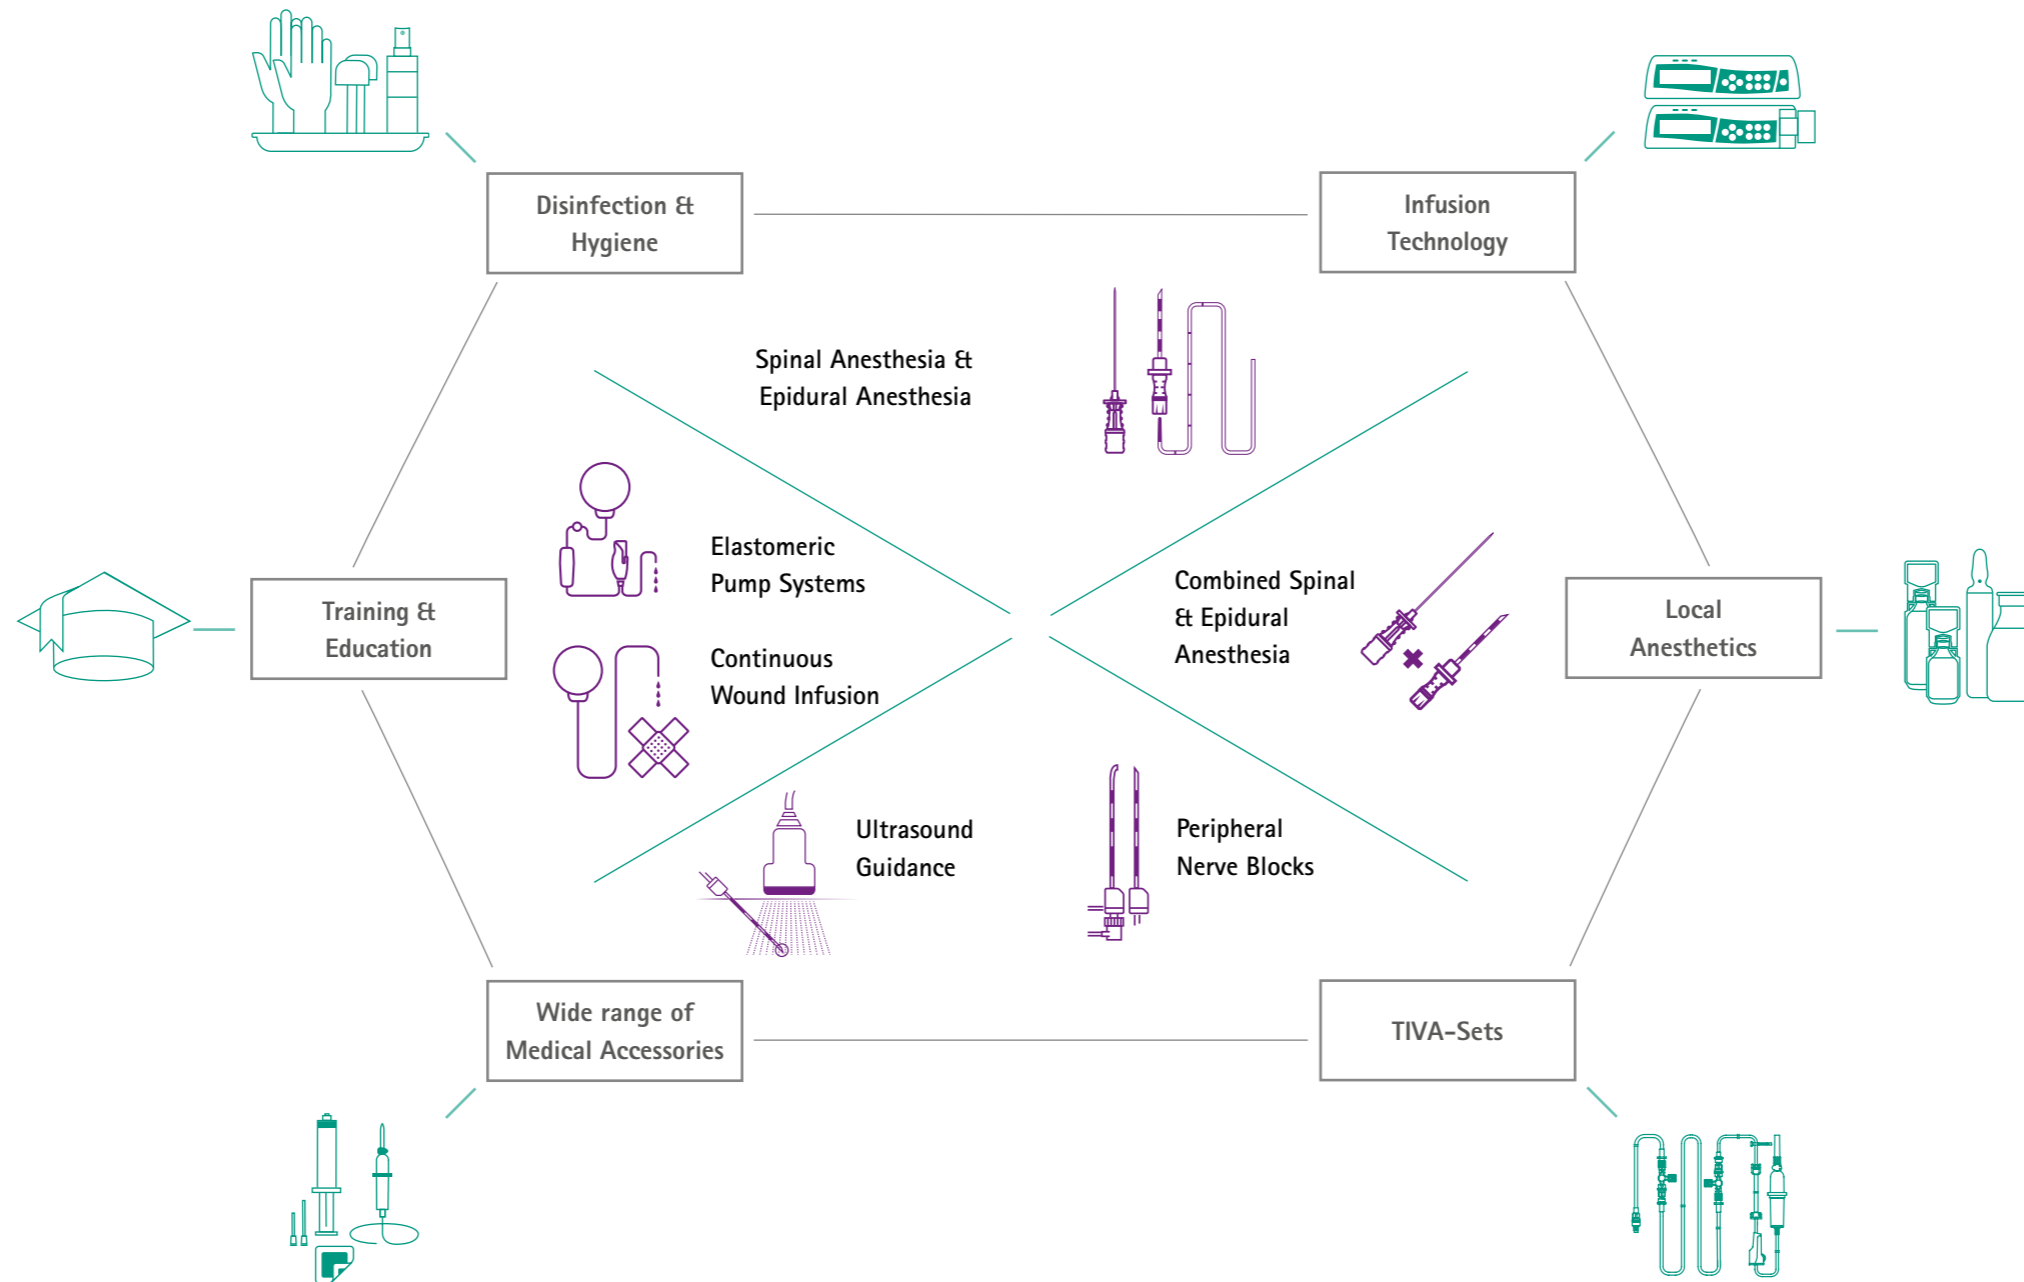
Disinfection & Hygiene

Infusion Technology

Spinal Anesthesia & Epidural Anesthesia

Elastomeric Pump Systems

Continuous Wound Infusion

Training & Education

Combined Spinal & Epidural Anesthesia

Local Anesthetics

Ultrasound Guidance

Peripheral Nerve Blocks

Wide range of Medical Accessories

TIVA-Sets